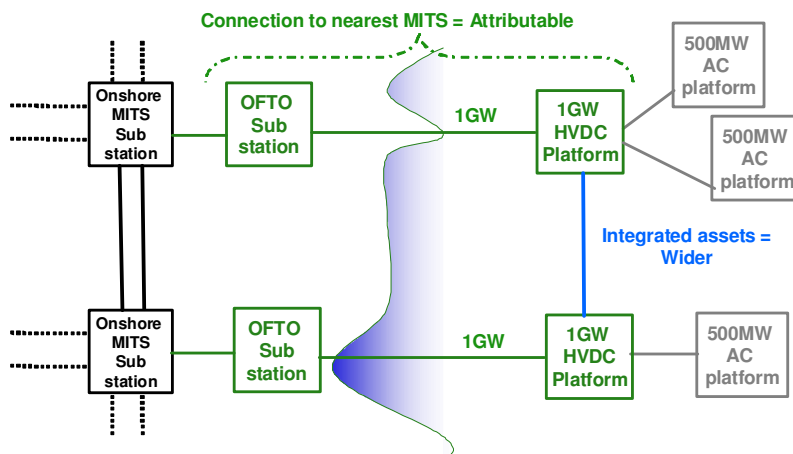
Connection to nearest MITS = Attributable

Onshore MITS Sub station

OFTO Sub station

1GW

1GW HVDC Platform

500MW AC platform

500MW AC platform

Integrated assets = Wider

Onshore MITS Sub station

OFTO Sub station

1GW

1GW HVDC Platform

500MW AC platform